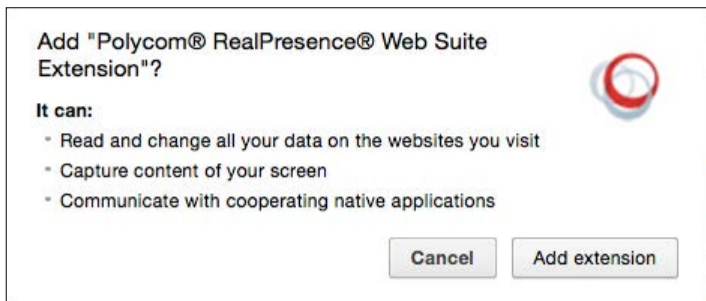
Add "Polycom® RealPresence® Web Suite Extension"?

It can:

- Read and change all your data on the websites you visit
- Capture content of your screen
- Communicate with cooperating native applications

Cancel

Add extension